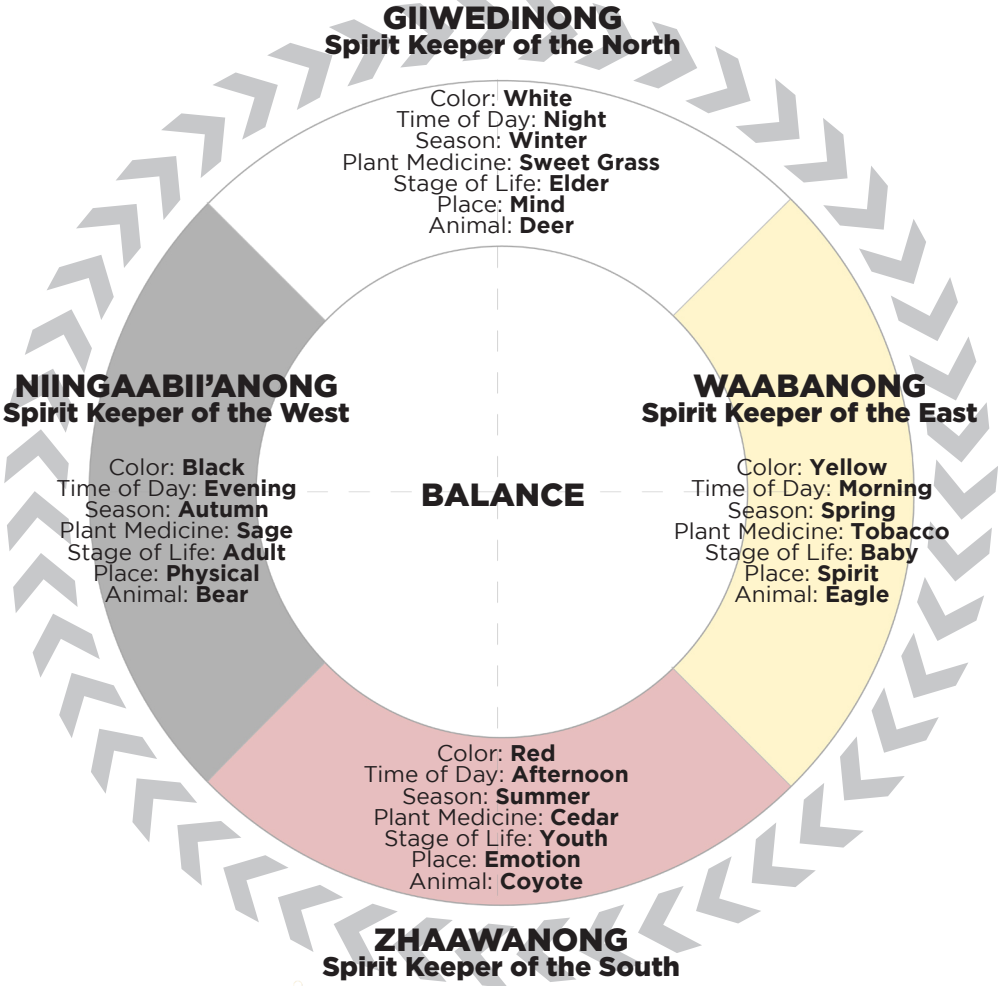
GIIWEDINONG
Spirit Keeper of the North

Color: White
Time of Day: Night
Season: Winter
Plant Medicine: Sweet Grass
Stage of Life: Elder
Place: Mind
Animal: Deer

NIINGAABII'ANONG
Spirit Keeper of the West

Color: Black
Time of Day: Evening
Season: Autumn
Plant Medicine: Sage
Stage of Life: Adult
Place: Physical
Animal: Bear

BALANCE

WAABANONG
Spirit Keeper of the East

Color: Yellow
Time of Day: Morning
Season: Spring
Plant Medicine: Tobacco
Stage of Life: Baby
Place: Spirit
Animal: Eagle

Color: Red
Time of Day: Afternoon
Season: Summer
Plant Medicine: Cedar
Stage of Life: Youth
Place: Emotion
Animal: Coyote

ZHAAWANONG
Spirit Keeper of the South